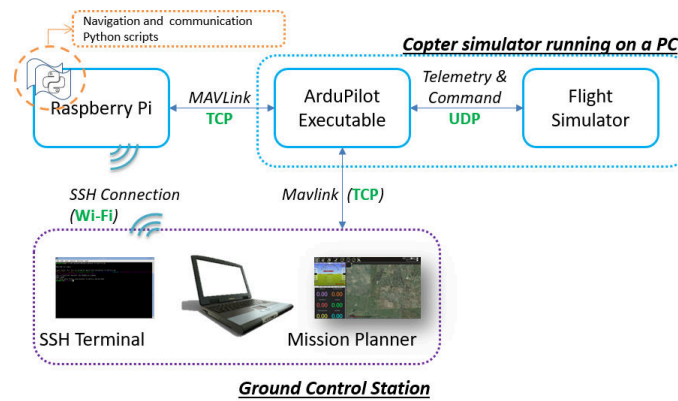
Navigation and communication Python scripts

Copter simulator running on a PC

Raspberry Pi

MAVLink
TCP

ArduPilot Executable

Telemetry & Command
UDP

Flight Simulator

SSH Connection (Wi-Fi)

Mavlink (TCP)

SSH Terminal

Mission Planner

Ground Control Station